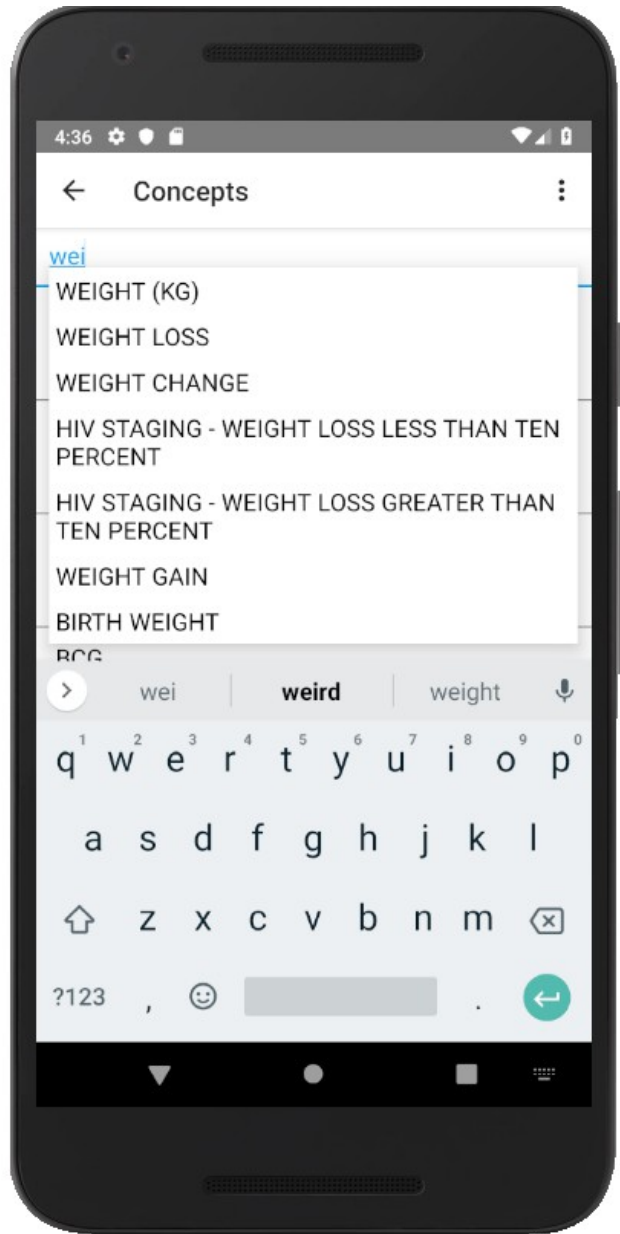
4:36

Concepts

wei

WEIGHT (KG)

WEIGHT LOSS

WEIGHT CHANGE

HIV STAGING - WEIGHT LOSS LESS THAN TEN PERCENT

HIV STAGING - WEIGHT LOSS GREATER THAN TEN PERCENT

WEIGHT GAIN

BIRTH WEIGHT

BCG

wei weird weight

q w e r t y u i o p
1 2 3 4 5 6 7 8 9 0

a s d f g h j k l

z x c v b n m

?123 , .